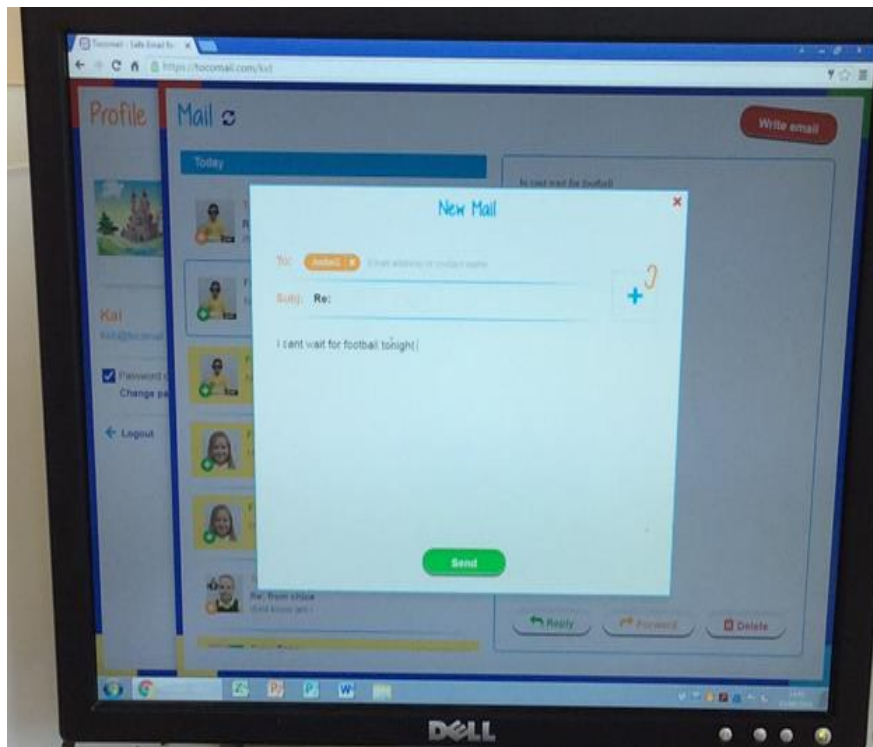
Tocomail - Safe Email fo

https://tocomail.com/kid

Profile

Mail

Write email

Today

I can't wait for football

New Mail

To: Andie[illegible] Email address or contact name

Subj: Re:

I cant wait for football tonight

Send

Kai

Password

Change pa

Logout

Re: from chloe

Reply

Forward

Delete

DELL